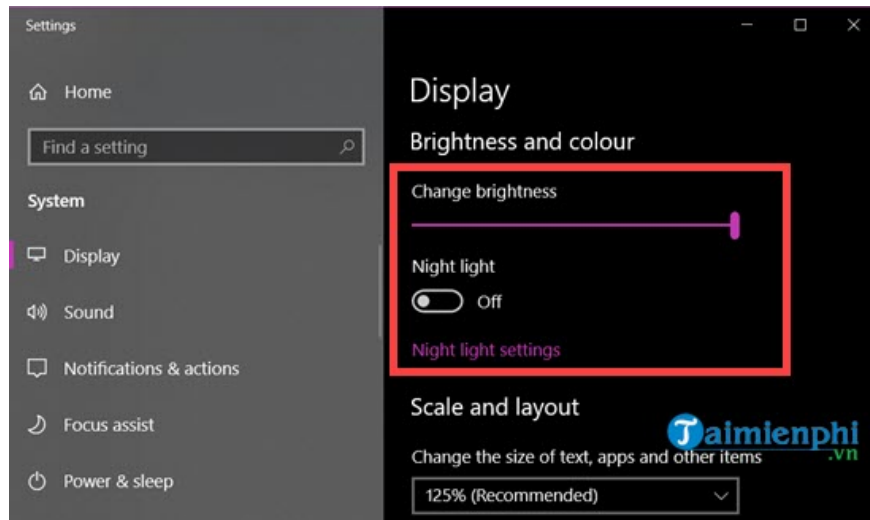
Settings

Home

Find a setting

System

Display

Sound

Notifications & actions

Focus assist

Power & sleep

Display

Brightness and colour

Change brightness

Night light

Off

Night light settings

Scale and layout

Taimienphi .vn

Change the size of text, apps and other items

125% (Recommended)